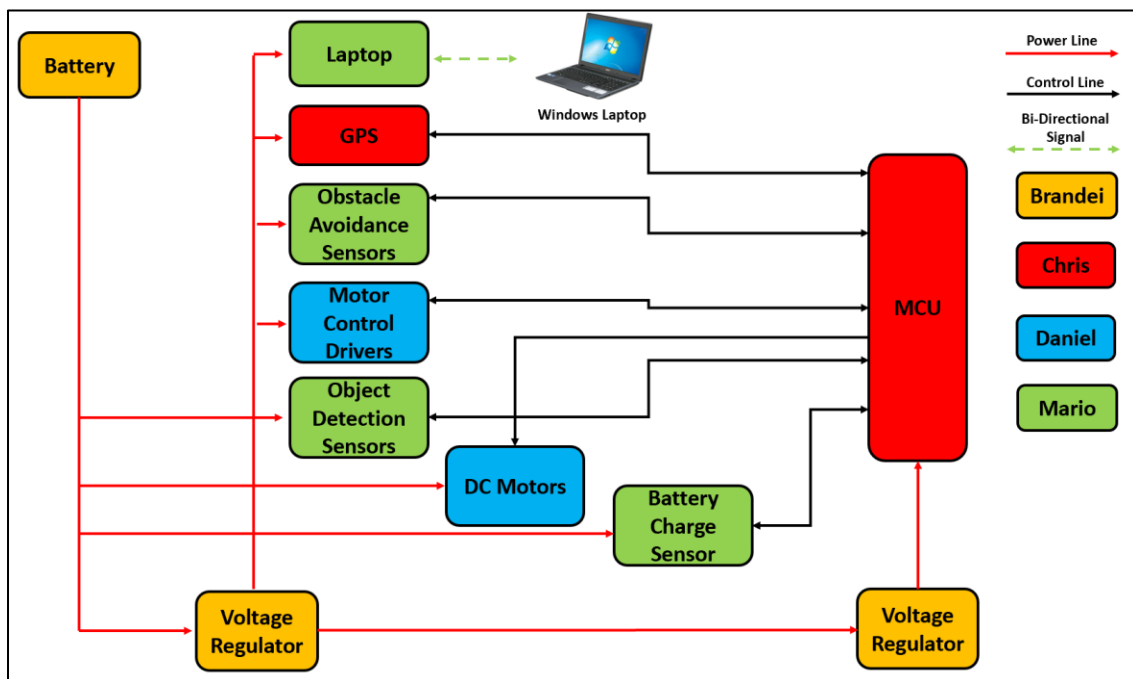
Battery

Laptop

Windows Laptop

GPS

Obstacle Avoidance Sensors

Motor Control Drivers

Object Detection Sensors

DC Motors

Battery Charge Sensor

MCU

Voltage Regulator

Voltage Regulator

Power Line

Control Line

Bi-Directional Signal

Brandei

Chris

Daniel

Mario